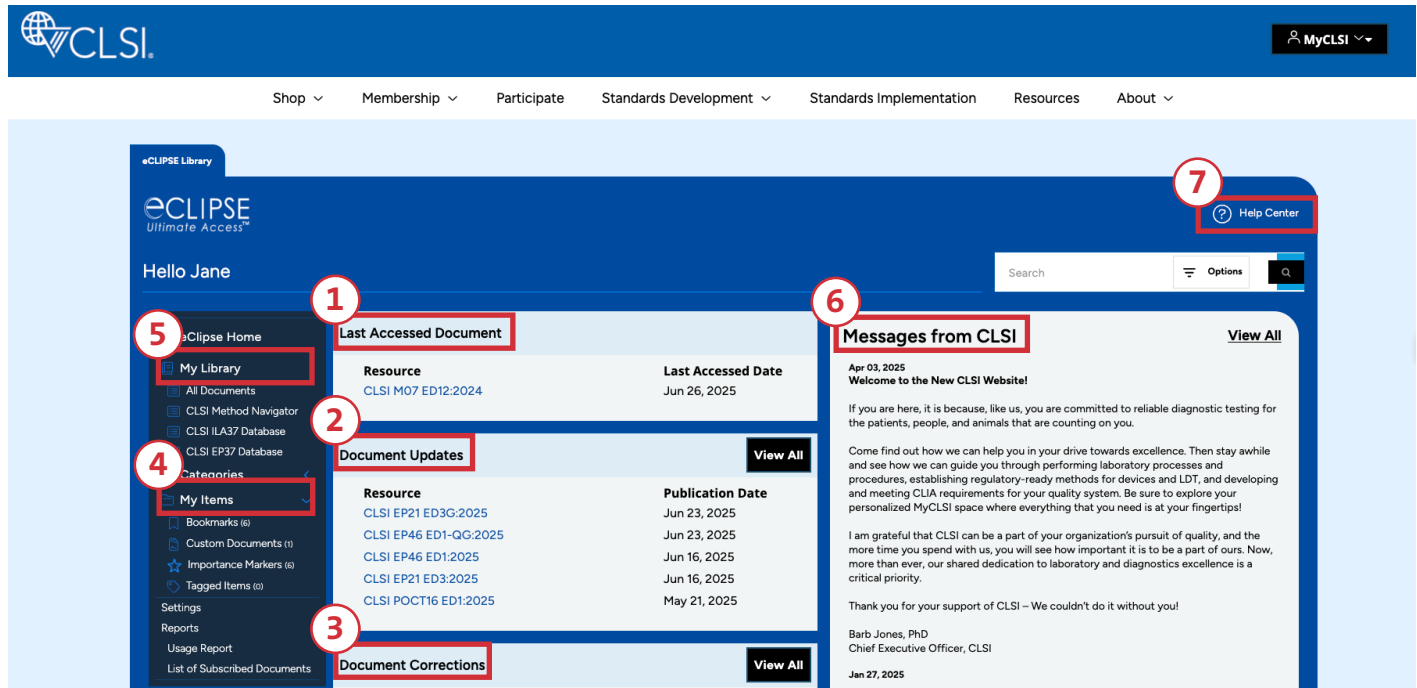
CLSI.

MyCLSI

Shop Membership Participate Standards Development Standards Implementation Resources About

eCLIPSE Library

eCLIPSE Ultimate Access™

7

Help Center

Hello Jane

Search

Options

1

6

5

eClipse Home

Last Accessed Document

Messages from CLSI

View All

My Library

| Resource | Last Accessed Date |
|---|---|
| CLSI M07 ED12:2024 | Jun 26, 2025 |

All Documents

CLSI Method Navigator

CLSI ILA37 Database

CLSI EP37 Database

2

Document Updates

View All

4

Categories

My Items

Bookmarks (6)

Custom Documents (1)

Importance Markers (6)

Tagged Items (0)

Settings

Reports

Usage Report

List of Subscribed Documents

| Resource | Publication Date |
|---|---|
| CLSI EP21 ED3G:2025 | Jun 23, 2025 |
| CLSI EP46 ED1-QG:2025 | Jun 23, 2025 |
| CLSI EP46 ED1:2025 | Jun 16, 2025 |
| CLSI EP21 ED3:2025 | Jun 16, 2025 |
| CLSI POCT16 ED1:2025 | May 21, 2025 |

3

Document Corrections

View All

Apr 03, 2025
Welcome to the New CLSI Website!

If you are here, it is because, like us, you are committed to reliable diagnostic testing for the patients, people, and animals that are counting on you.

Come find out how we can help you in your drive towards excellence. Then stay awhile and see how we can guide you through performing laboratory processes and procedures, establishing regulatory-ready methods for devices and LDT, and developing and meeting CLIA requirements for your quality system. Be sure to explore your personalized MyCLSI space where everything that you need is at your fingertips!

I am grateful that CLSI can be a part of your organization's pursuit of quality, and the more time you spend with us, you will see how important it is to be a part of ours. Now, more than ever, our shared dedication to laboratory and diagnostics excellence is a critical priority.

Thank you for your support of CLSI – We couldn't do it without you!

Barb Jones, PhD
Chief Executive Officer, CLSI

Jan 27, 2025